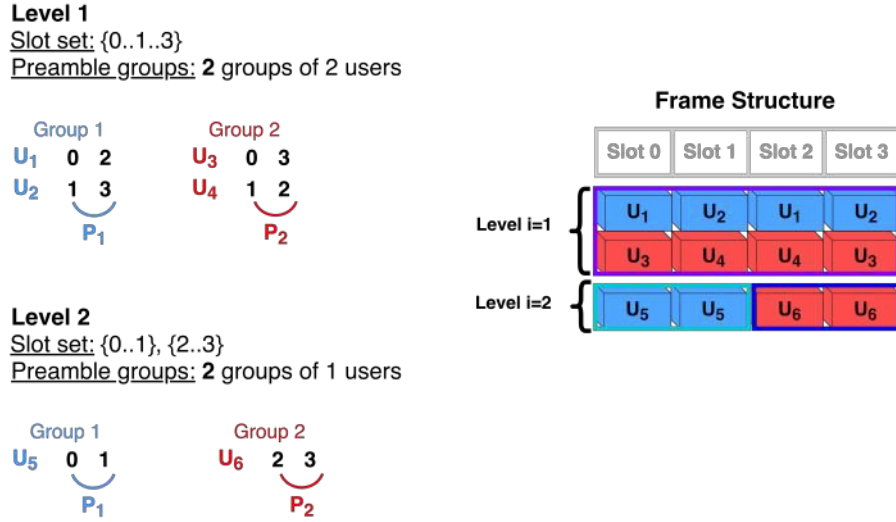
**Level 1**
Slot set: {0..1..3}
Preamble groups: **2** groups of 2 users

Group 1
$U_1$ 0 2
$U_2$ 1 3
$P_1$

Group 2
$U_3$ 0 3
$U_4$ 1 2
$P_2$

**Level 2**
Slot set: {0..1}, {2..3}
Preamble groups: **2** groups of 1 users

Group 1
$U_5$ 0 1
$P_1$

Group 2
$U_6$ 2 3
$P_2$

**Frame Structure**

| | Slot 0 | Slot 1 | Slot 2 | Slot 3 |
|---|---|---|---|---|
| Level i=1 | $U_1$ | $U_2$ | $U_1$ | $U_2$ |
| | $U_3$ | $U_4$ | $U_4$ | $U_3$ |
| Level i=2 | $U_5$ | $U_5$ | $U_6$ | $U_6$ |